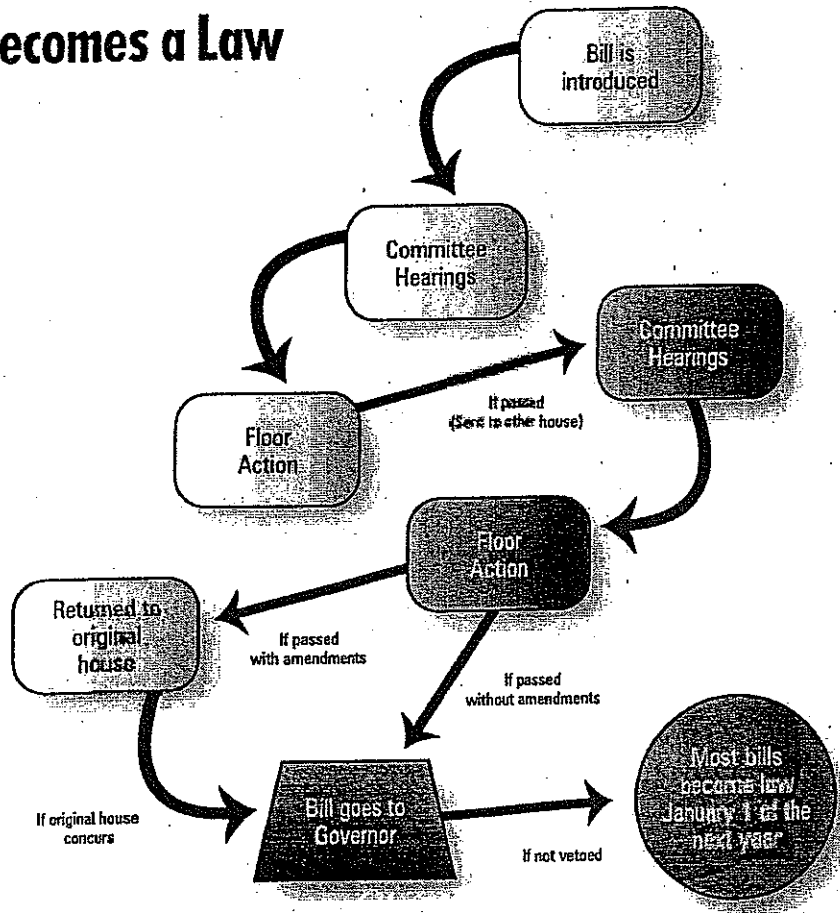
ecomes a Law

Bill is introduced

Committee Hearings

Floor Action

If passed (Sent to other house)

Committee Hearings

Floor Action

Returned to original house

If passed with amendments

If passed without amendments

If original house concurs

Bill goes to Governor

If not vetoed

Most bills become law January 1 of the next year